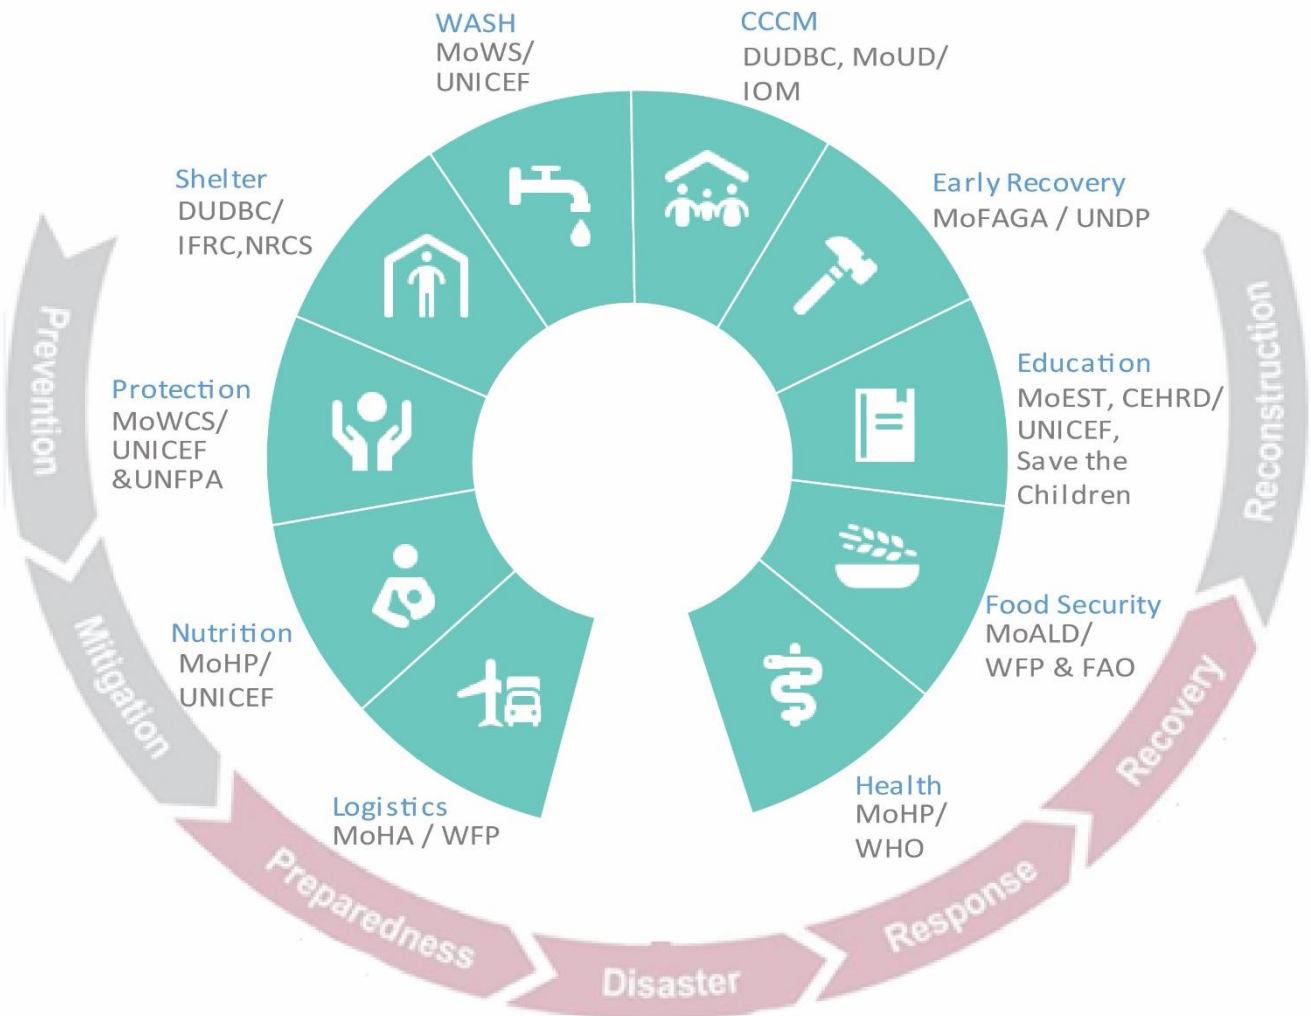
WASH
MoWS/
UNICEF

CCCM
DUDBC, MoUD/
IOM

Shelter
DUDBC/
IFRC,NRCS

Early Recovery
MoFAGA / UNDP

Prevention

Reconstruction

Protection
MoWCS/
UNICEF
&UNFPA

Education
MoEST, CEHRD/
UNICEF,
Save the
Children

Nutrition
MoHP/
UNICEF

Food Security
MoALD/
WFP & FAO

Mitigation

Recovery

Logistics
MoHA / WFP

Health
MoHP/
WHO

Preparedness

Disaster

Response